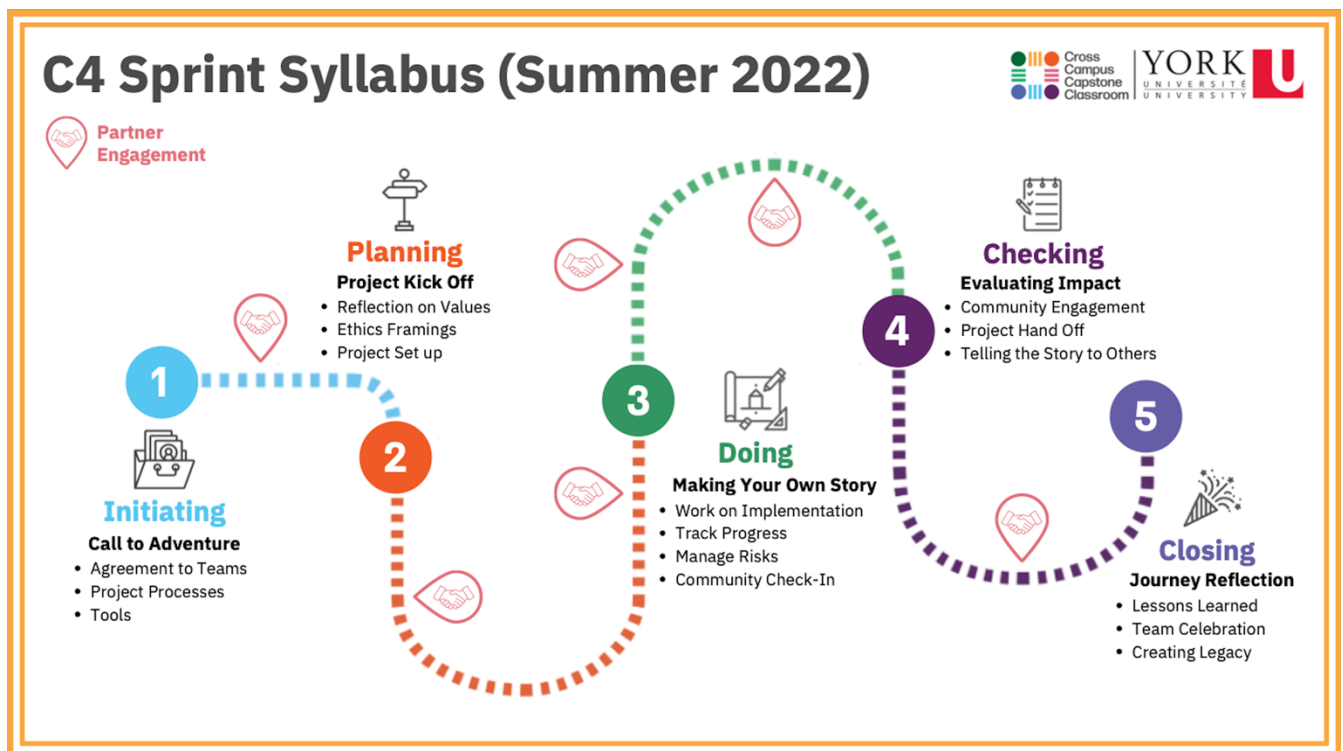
C4 Sprint Syllabus (Summer 2022)

Cross Campus Capstone Classroom | YORK UNIVERSITÉ UNIVERSITY U

Partner Engagement

1

Initiating
Call to Adventure
- Agreement to Teams
- Project Processes
- Tools

2

Planning
Project Kick Off
- Reflection on Values
- Ethics Framings
- Project Set up

3

Doing
Making Your Own Story
- Work on Implementation
- Track Progress
- Manage Risks
- Community Check-In

4

Checking
Evaluating Impact
- Community Engagement
- Project Hand Off
- Telling the Story to Others

5

Closing
Journey Reflection
- Lessons Learned
- Team Celebration
- Creating Legacy